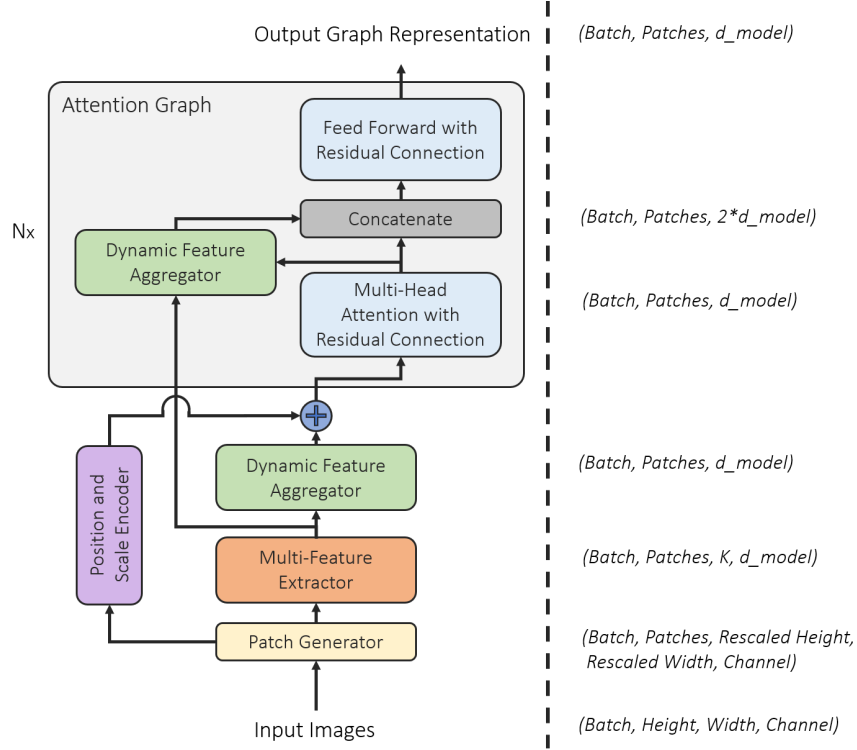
Output Graph Representation

(Batch, Patches, d_model)

Attention Graph

Feed Forward with Residual Connection

Concatenate

(Batch, Patches, 2*d_model)

Nx

Dynamic Feature Aggregator

Multi-Head Attention with Residual Connection

(Batch, Patches, d_model)

Position and Scale Encoder

Dynamic Feature Aggregator

(Batch, Patches, d_model)

Multi-Feature Extractor

(Batch, Patches, K, d_model)

Patch Generator

(Batch, Patches, Rescaled Height, Rescaled Width, Channel)

Input Images

(Batch, Height, Width, Channel)